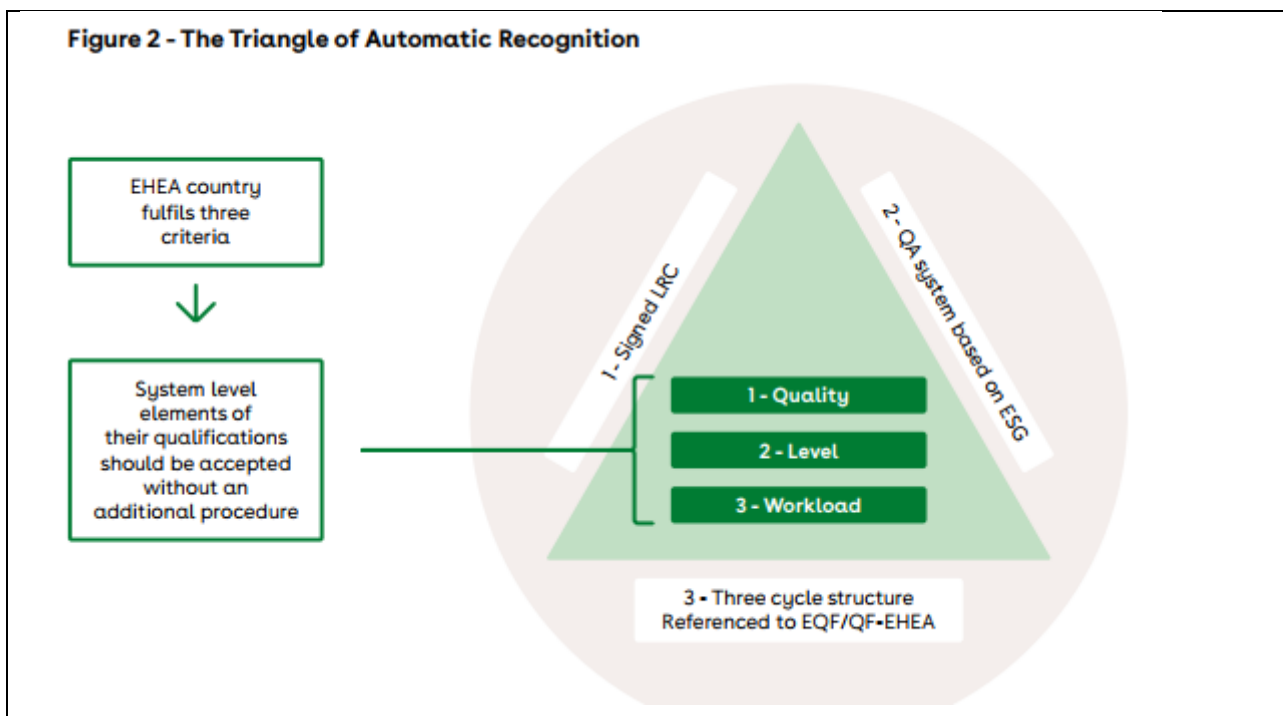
Figure 2 - The Triangle of Automatic Recognition

EHEA country fulfils three criteria

System level elements of their qualifications should be accepted without an additional procedure

1 - Signed LRC

2 - QA system based on ESG

1 - Quality

2 - Level

3 - Workload

3 - Three cycle structure Referenced to EQF/QF-EHEA